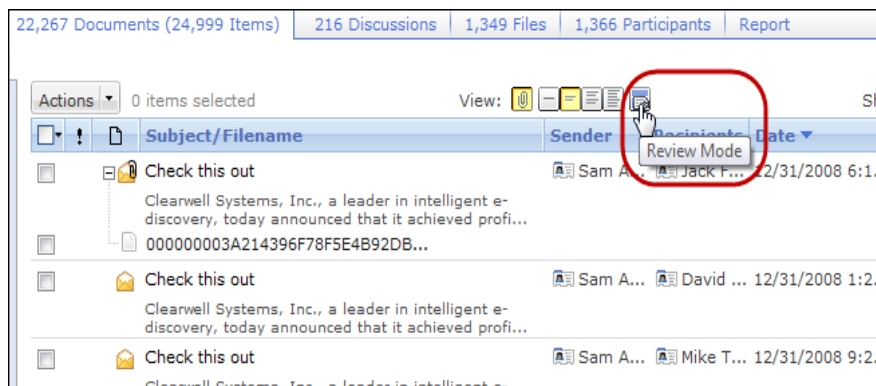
22,267 Documents (24,999 Items) | 216 Discussions | 1,349 Files | 1,366 Participants | Report

Actions ▾ 0 items selected View: Sh

| ! | Subject/Filename | Sender | Recipients | Date ▾ |
|---|---|---|---|---|
| | Check this out Clearwell Systems, Inc., a leader in intelligent e-discovery, today announced that it achieved profi... | Sam A... | Jack F... | 12/31/2008 6:1... |
| | 000000003A214396F78F5E4B92DB... | | | |
| | Check this out Clearwell Systems, Inc., a leader in intelligent e-discovery, today announced that it achieved profi... | Sam A... | David ... | 12/31/2008 1:2... |
| | Check this out | Sam A... | Mike T... | 12/31/2008 9:2... |

Review Mode